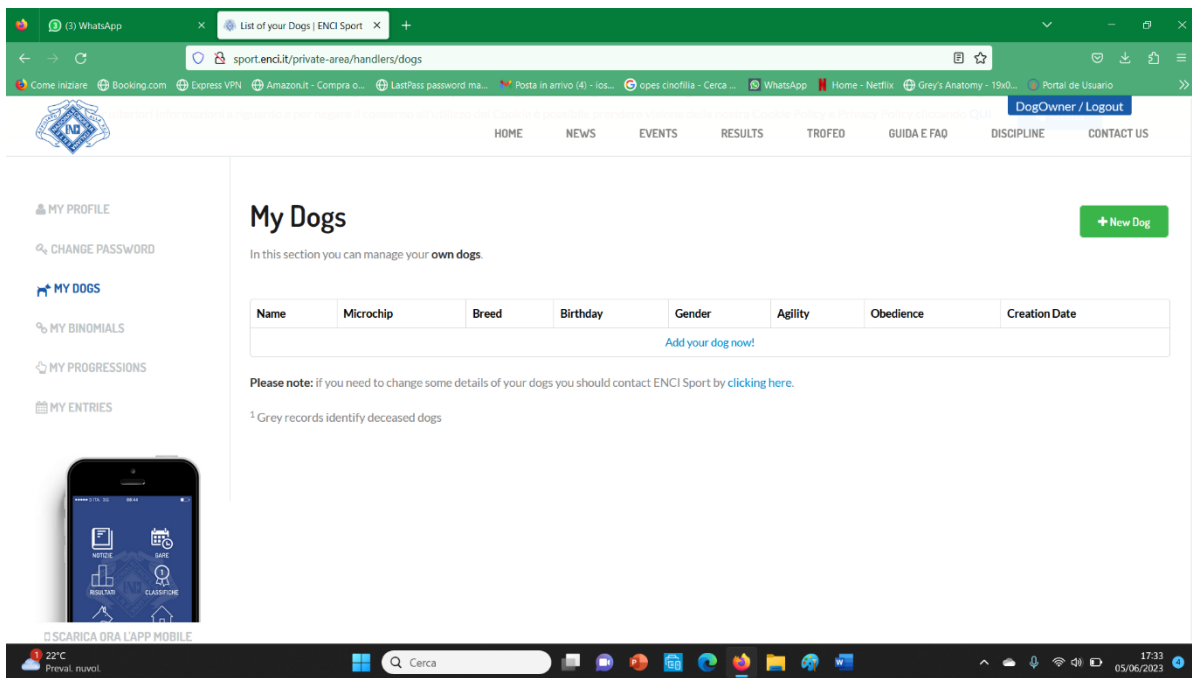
(3) WhatsApp
List of your Dogs | ENCI Sport
sport.enci.it/private-area/handlers/dogs
Come iniziare | Booking.com | Express VPN | Amazon.it - Compra o... | LastPass password ma... | Posta in arrivo (4) - ios... | opes cinofilia - Cerca ... | WhatsApp | Home - Netflix | Grey's Anatomy - 19x0... | Portal de Usuario

DogOwner / Logout

HOME | NEWS | EVENTS | RESULTS | TROFEO | GUIDA E FAQ | DISCIPLINE | CONTACT US

MY PROFILE
CHANGE PASSWORD
MY DOGS
MY BINOMIALS
MY PROGRESSIONS
MY ENTRIES

My Dogs

+ New Dog

In this section you can manage your own dogs.

| Name | Microchip | Breed | Birthday | Gender | Agility | Obedience | Creation Date |
|---|---|---|---|---|---|---|---|
| Add your dog now! | | | | | | | |

Please note: if you need to change some details of your dogs you should contact ENCI Sport by clicking here.

$^1$ Grey records identify deceased dogs

NOTIZIE
GARE
RISULTATI
CLASSIFICHE

SCARICA ORA L'APP MOBILE

22°C
Preval. nuvol.
Cerca
17:33
05/06/2023